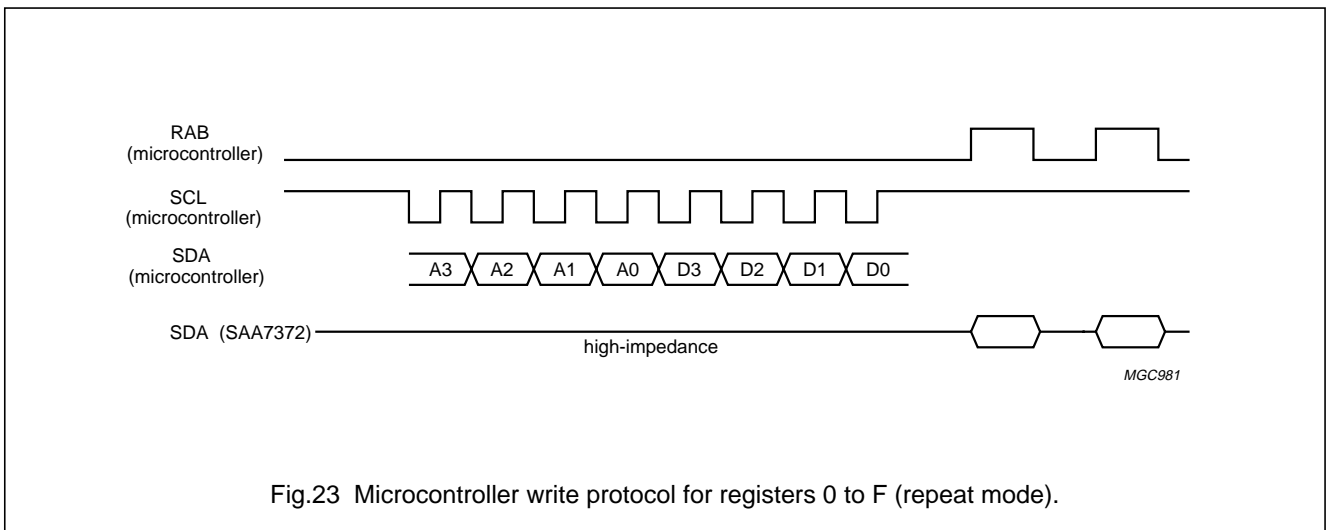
RAB
(microcontroller)

SCL
(microcontroller)

SDA
(microcontroller)

A3 A2 A1 A0 D3 D2 D1 D0

SDA (SAA7372)

high-impedance

MGC981

Fig.23 Microcontroller write protocol for registers 0 to F (repeat mode).